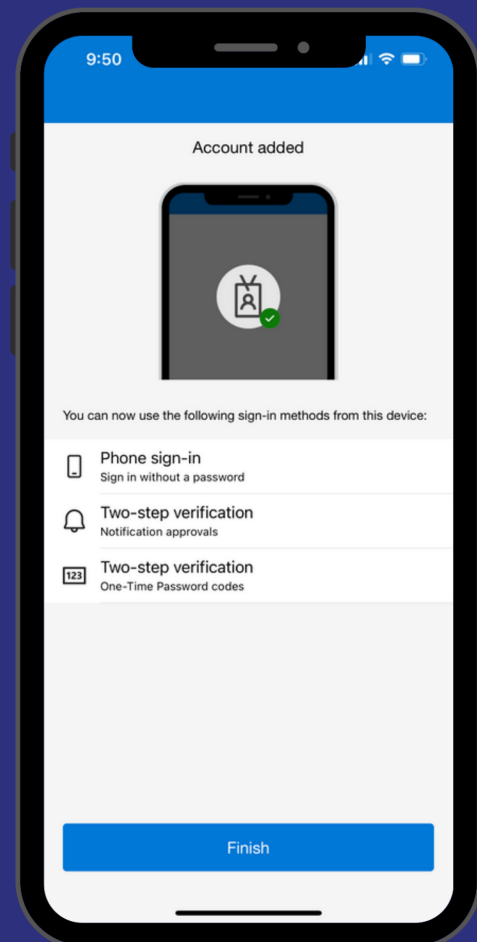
9:50

Account added

You can now use the following sign-in methods from this device:

Phone sign-in
Sign in without a password

Two-step verification
Notification approvals

123
Two-step verification
One-Time Password codes

Finish